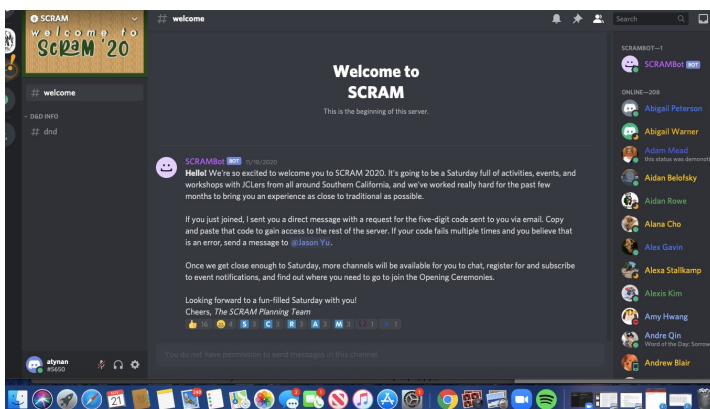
SCRAM

welcome to
ScRaM '20

# welcome

D&D INFO

# dnd

# welcome

Search

Welcome to
SCRAM

This is the beginning of this server.

SCRAMBot BOT 11/18/2020

**Hello!** We're so excited to welcome you to SCRAM 2020. It's going to be a Saturday full of activities, events, and workshops with JCLers from all around Southern California, and we've worked really hard for the past few months to bring you an experience as close to traditional as possible.

If you just joined, I sent you a direct message with a request for the five-digit code sent to you via email. Copy and paste that code to gain access to the rest of the server. If your code fails multiple times and you believe that is an error, send a message to @Jason Yu.

Once we get close enough to Saturday, more channels will be available for you to chat, register for and subscribe to event notifications, and find out where you need to go to join the Opening Ceremonies.

Looking forward to a fun-filled Saturday with you!
Cheers, *The SCRAM Planning Team*

16 4 S 3 C 3 R 3 A 3 M 3 1 3

You do not have permission to send messages in this channel.

atynan
#5650

SCRAMBOT—1

SCRAMBot BOT

ONLINE—208

Abigail Peterson
Abigail Warner
Adam Mead
this status was demonst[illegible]
Aidan Belofsky
Aidan Rowe
Alana Cho
Alex Gavin
Alexa Stallkamp
Alexis Kim
Amy Hwang
Andre Qin
Word of the Day: Sorrow
Andrew Blair

21